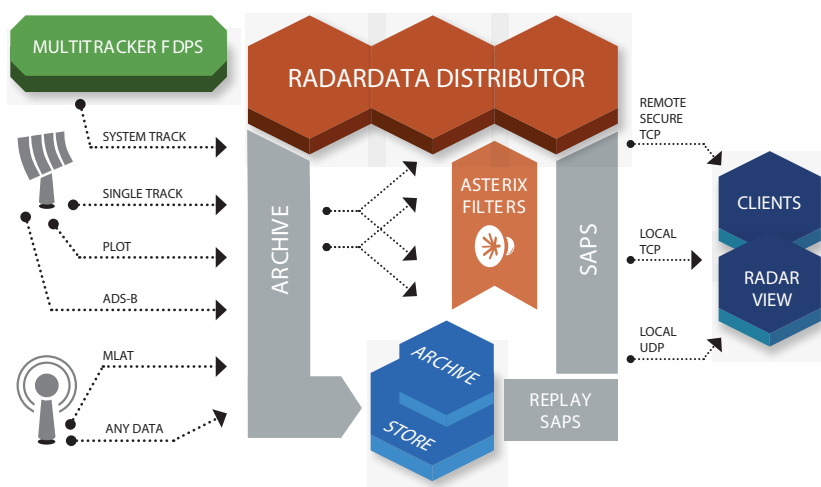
MULTITRACKER FDPS

RADARDATA DISTRIBUTOR

SYSTEM TRACK

SINGLE TRACK

PLOT

ADS-B

MLAT

ANY DATA

ARCHIVE

ASTERIX FILTERS

SAPS

REMOTE SECURE TCP

LOCAL TCP

LOCAL UDP

CLIENTS

RADAR VIEW

ARCHIVE

STORE

REPLAY SAPS